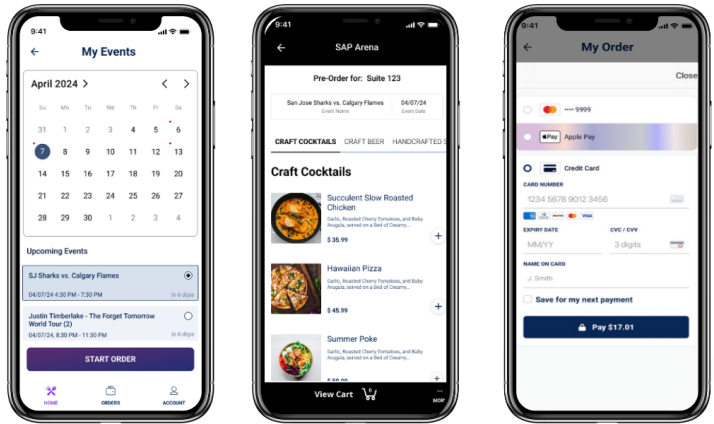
9:41

My Events

April 2024 >

Su Mo Tu We Th Fr Sa
31 1 2 3 4 5 6
7 8 9 10 11 12 13
14 15 16 17 18 19 20
21 22 23 24 25 26 27
28 29 30 1 2 3 4

Upcoming Events

SJ Sharks vs. Calgary Flames
04/07/24 4:30 PM - 7:30 PM
in 6 days

Justin Timberlake - The Forget Tomorrow World Tour (2)
04/07/24 8:00 PM - 11:30 PM
in 6 days

START ORDER

HOME ORDERS ACCOUNT

9:41

SAP Arena

Pre-Order for: Suite 123

San Jose Sharks vs. Calgary Flames
Event Name
04/07/24
Event Date

CRAFT COCKTAILS CRAFT BEER HANDCRAFTED S

Craft Cocktails

Succulent Slow Roasted Chicken
Garlic, Roasted Cherry Tomatoes, and Baby Arugula, served on a Bed of Creamy...
$ 35.99

Hawaiian Pizza
Garlic, Roasted Cherry Tomatoes, and Baby Arugula, served on a Bed of Creamy...
$ 45.99

Summer Poke
Garlic, Roasted Cherry Tomatoes, and Baby Arugula, served on a Bed of Creamy...
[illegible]

View Cart 0
MOR

9:41

My Order

Close

•••• 9999

Apple Pay

Credit Card

CARD NUMBER
1234 5678 9012 3456

EXPIRY DATE
MM/YY

CVC / CVV
3 digits

NAME ON CARD
J. Smith

Save for my next payment

Pay $17.01